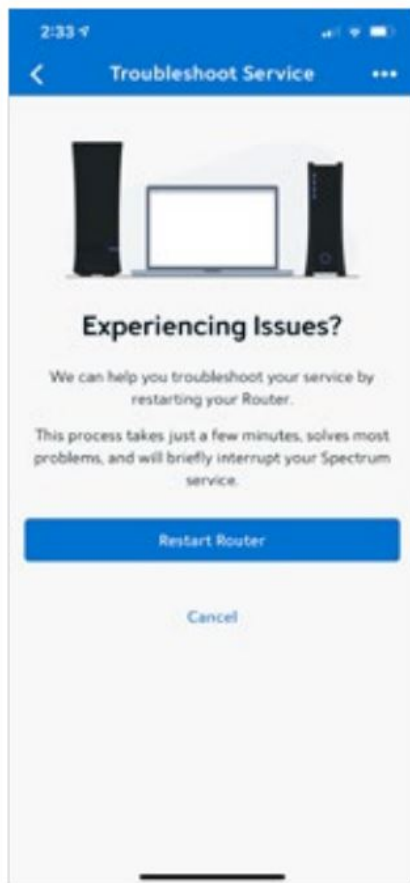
2:33

Troubleshoot Service

Experiencing Issues?

We can help you troubleshoot your service by restarting your Router.

This process takes just a few minutes, solves most problems, and will briefly interrupt your Spectrum service.

Restart Router

Cancel